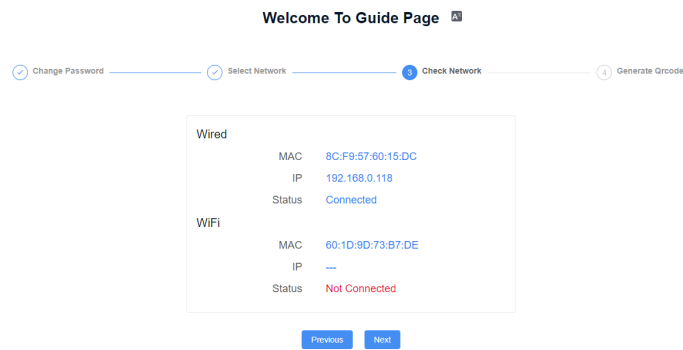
Welcome To Guide Page

Change Password

Select Network

3 Check Network

4 Generate Qrcode

Wired

| | |
|---|---|
| MAC | 8C:F9:57:60:15:DC |
| IP | 192.168.0.118 |
| Status | Connected |

WiFi

| | |
|---|---|
| MAC | 60:1D:9D:73:B7:DE |
| IP | --- |
| Status | Not Connected |

Previous Next